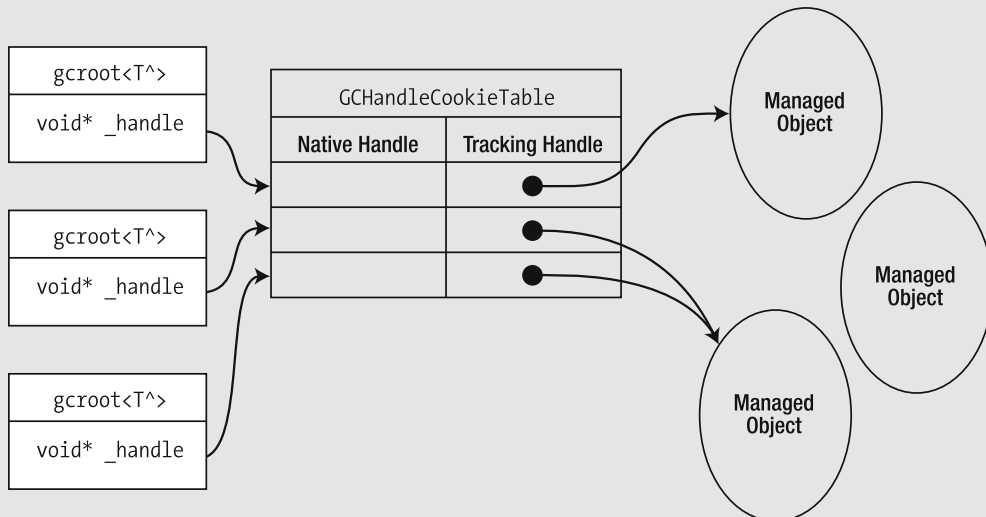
gcroot<T^>

void* _handle

gcroot<T^>

void* _handle

gcroot<T^>

void* _handle

GCHandleCookieTable

| Native Handle | Tracking Handle |
|---|---|
| | |
| | |
| | |

Managed Object

Managed Object

Managed Object